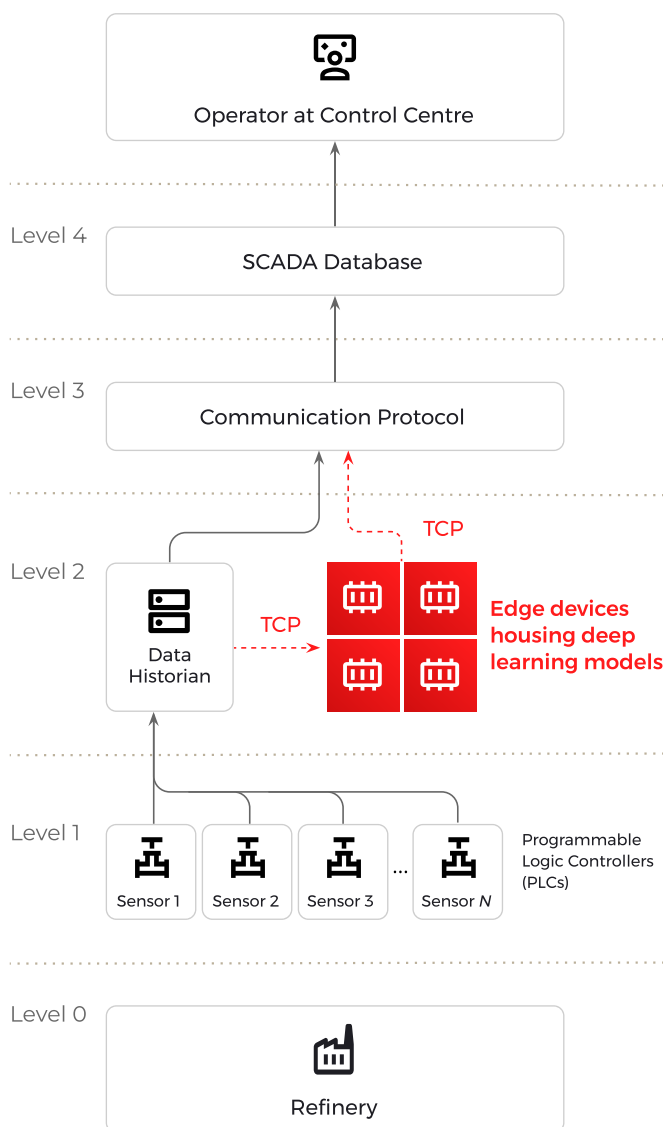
Operator at Control Centre

Level 4

SCADA Database

Level 3

Communication Protocol

TCP

Level 2

Data Historian

TCP

Edge devices housing deep learning models

Level 1

Sensor 1

Sensor 2

Sensor 3

...

Sensor $N$

Programmable Logic Controllers (PLCs)

Level 0

Refinery